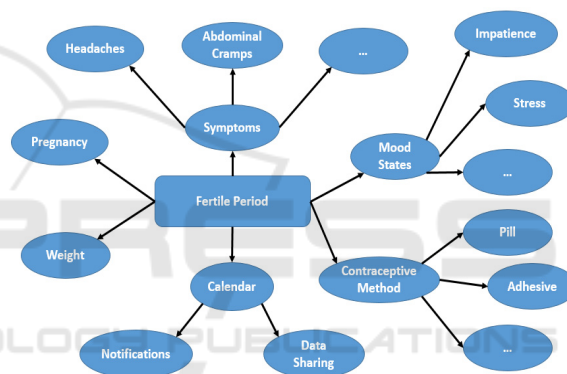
Fertile Period

Symptoms

Headaches

Abdominal Cramps

...

Pregnancy

Weight

Calendar

Notifications

Data Sharing

Mood States

Impatience

Stress

...

Contraceptive Method

Pill

Adhesive

...

PRESS

OLOGY PUBLICATIONS